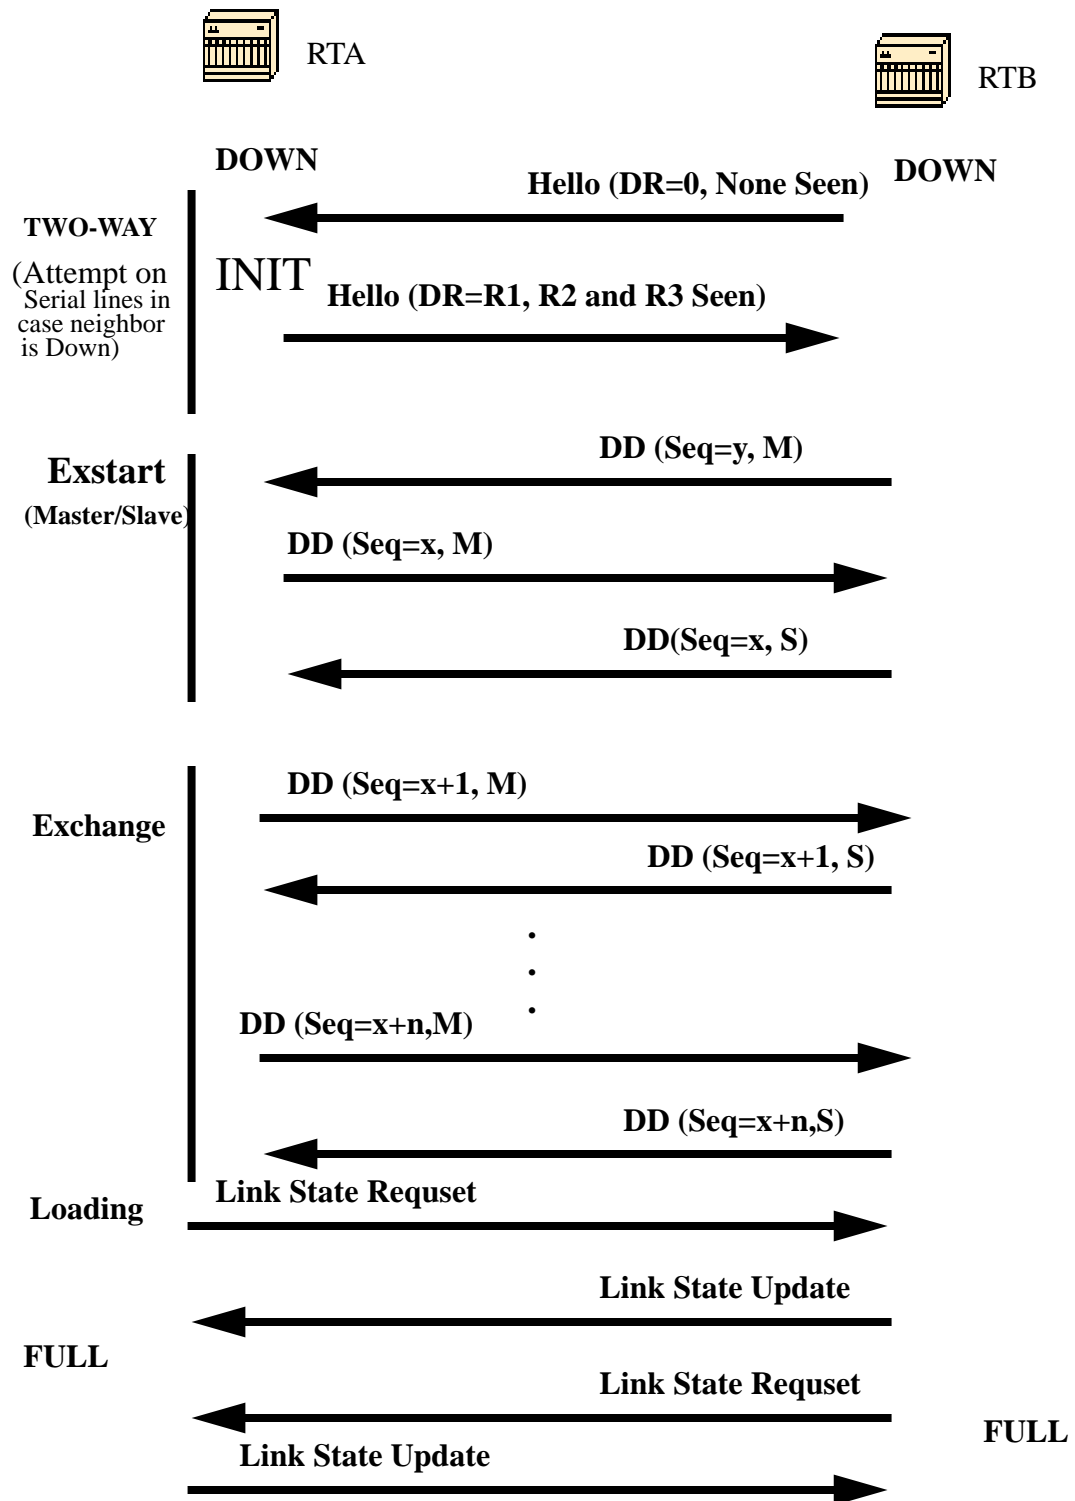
RTA

RTB

DOWN

DOWN

Hello (DR=0, None Seen)

TWO-WAY

(Attempt on Serial lines in case neighbor is Down)

INIT

Hello (DR=R1, R2 and R3 Seen)

Exstart

(Master/Slave)

DD (Seq=y, M)

DD (Seq=x, M)

DD(Seq=x, S)

Exchange

DD (Seq=x+1, M)

DD (Seq=x+1, S)

.
.
.

DD (Seq=x+n,M)

DD (Seq=x+n,S)

Loading

Link State Requset

Link State Update

FULL

Link State Requset

FULL

Link State Update